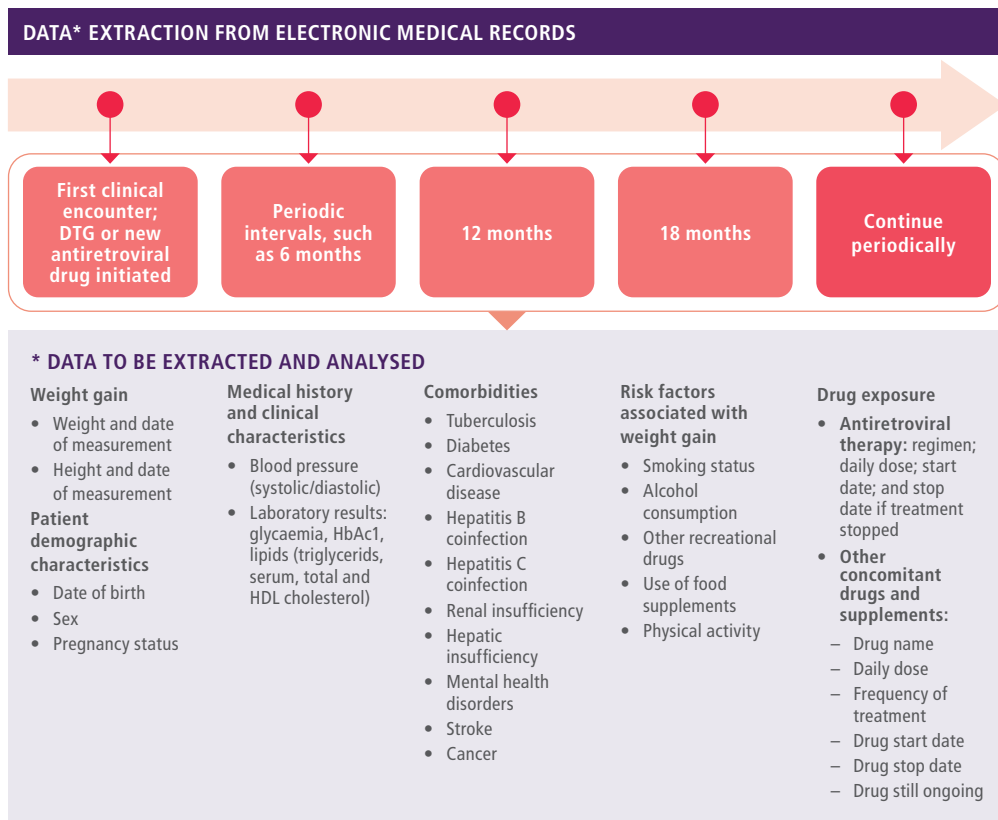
DATA* EXTRACTION FROM ELECTRONIC MEDICAL RECORDS

First clinical encounter; DTG or new antiretroviral drug initiated

Periodic intervals, such as 6 months

12 months

18 months

Continue periodically

* DATA TO BE EXTRACTED AND ANALYSED

Weight gain
• Weight and date of measurement
• Height and date of measurement

Patient demographic characteristics
• Date of birth
• Sex
• Pregnancy status

Medical history and clinical characteristics
• Blood pressure (systolic/diastolic)
• Laboratory results: glycaemia, HbAc1, lipids (triglycerids, serum, total and HDL cholesterol)

Comorbidities
• Tuberculosis
• Diabetes
• Cardiovascular disease
• Hepatitis B coinfection
• Hepatitis C coinfection
• Renal insufficiency
• Hepatic insufficiency
• Mental health disorders
• Stroke
• Cancer

Risk factors associated with weight gain
• Smoking status
• Alcohol consumption
• Other recreational drugs
• Use of food supplements
• Physical activity

Drug exposure
• Antiretroviral therapy: regimen; daily dose; start date; and stop date if treatment stopped
• Other concomitant drugs and supplements:
– Drug name
– Daily dose
– Frequency of treatment
– Drug start date
– Drug stop date
– Drug still ongoing